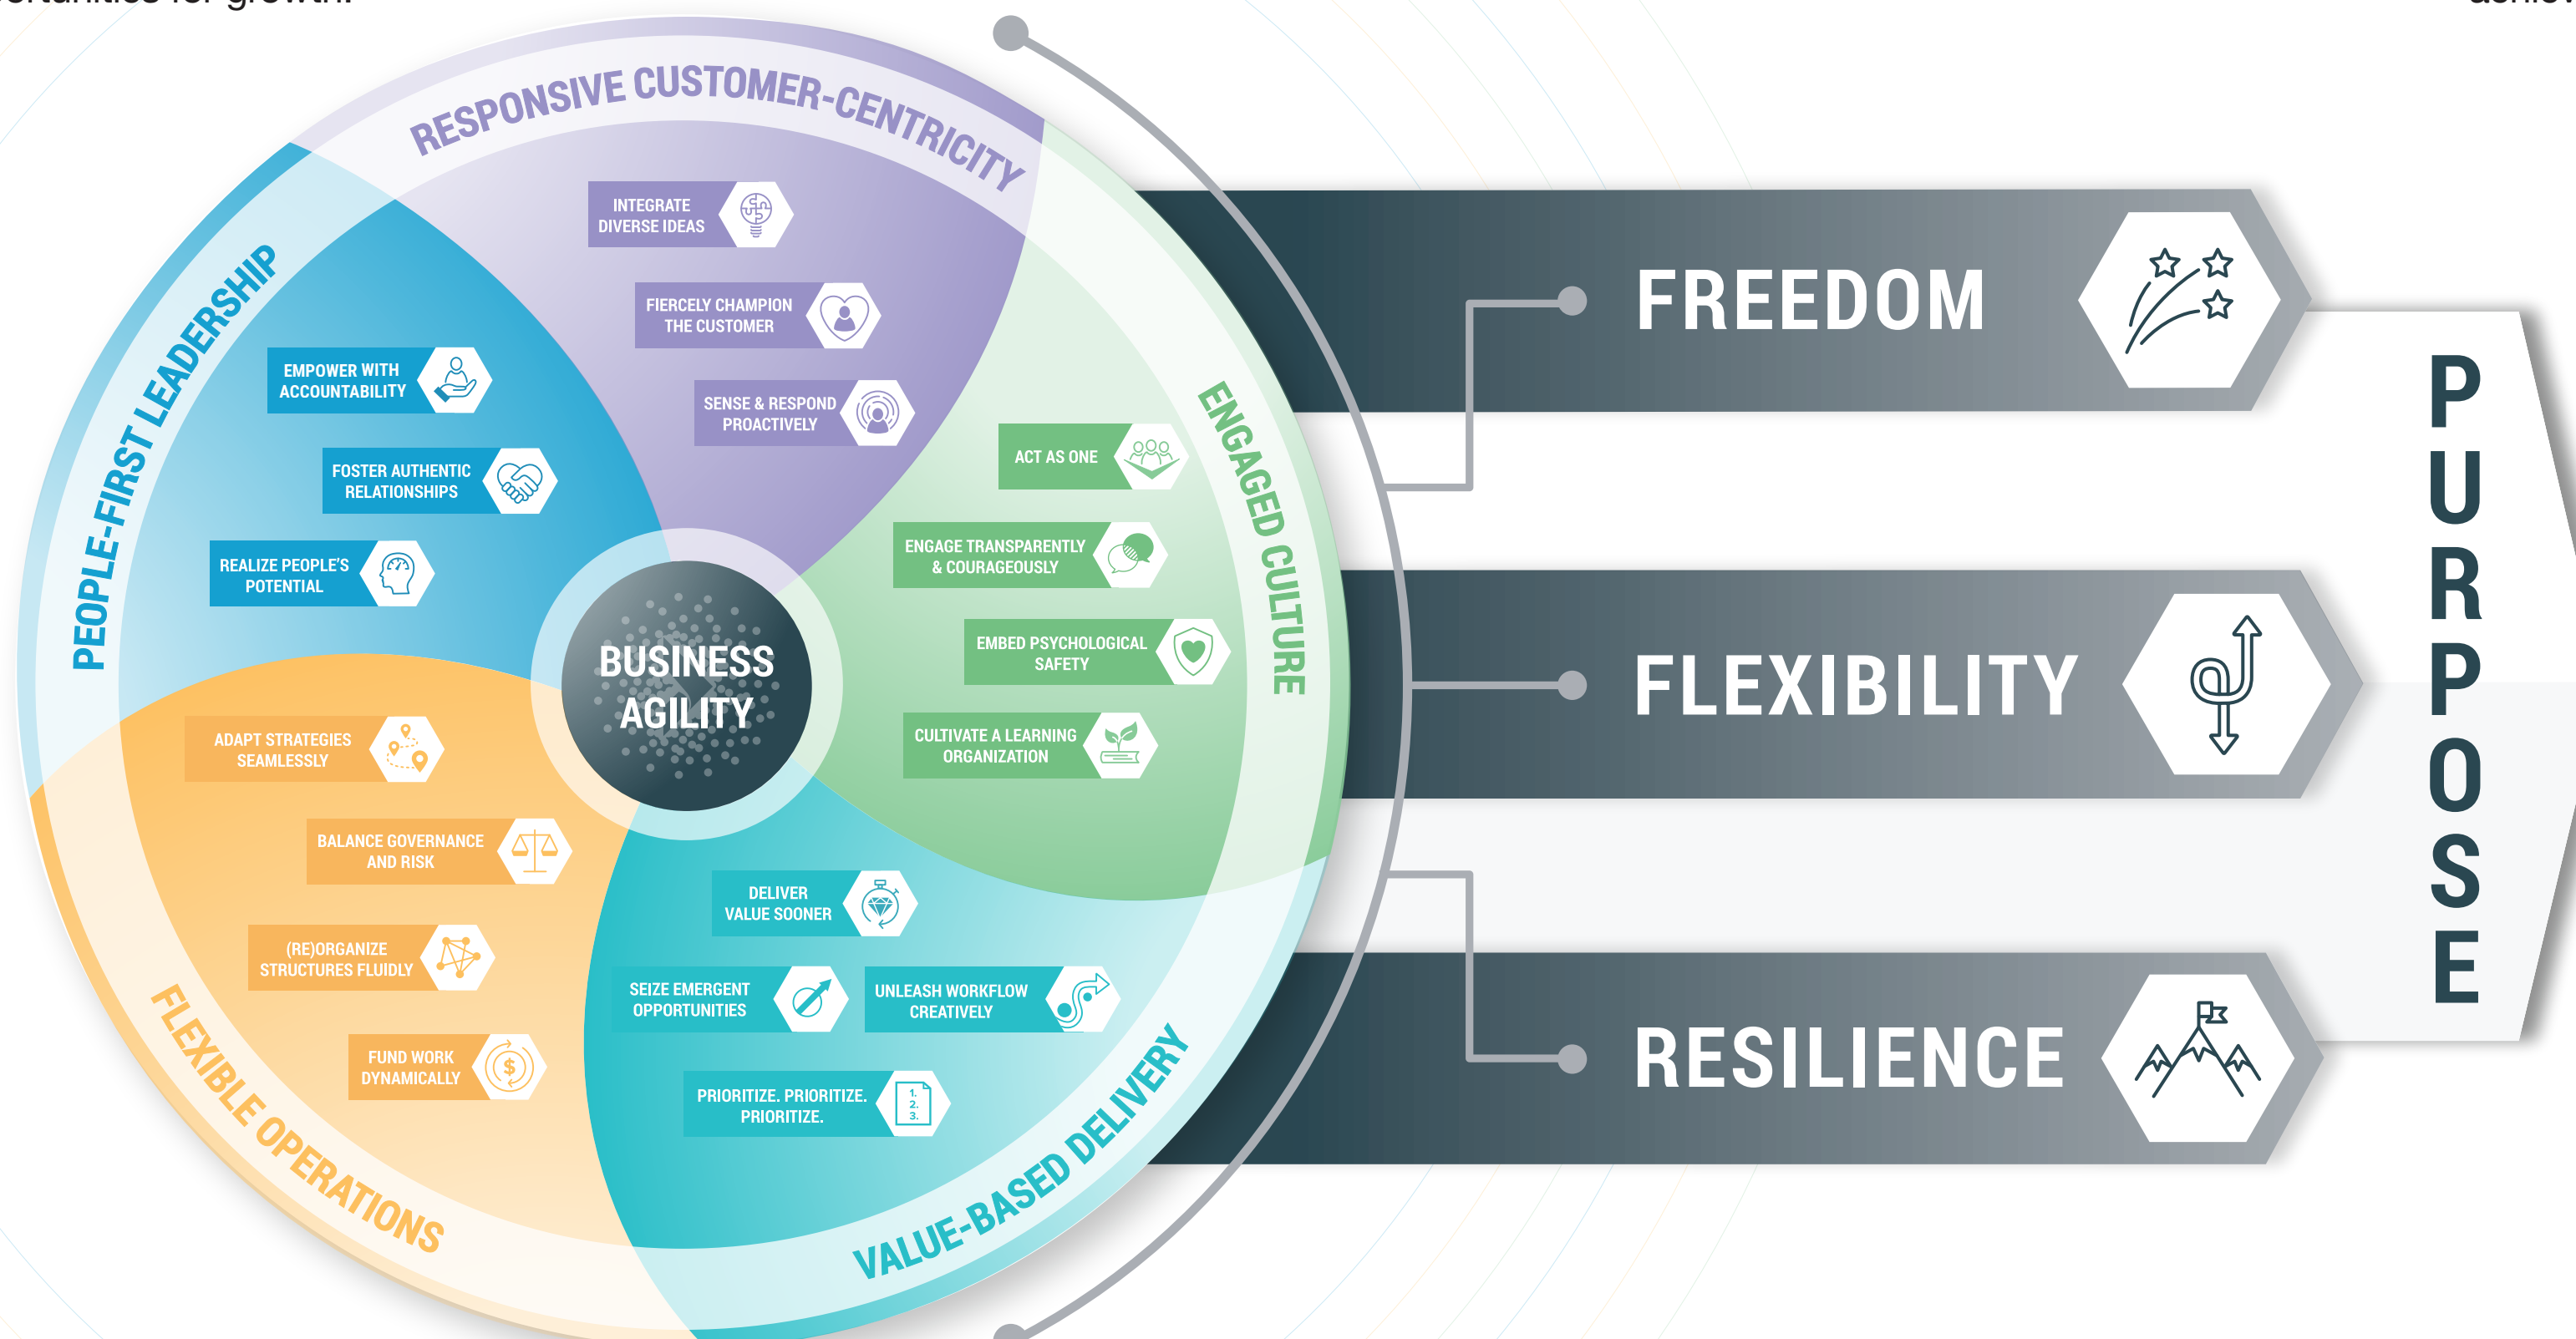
RESPONSIVE CUSTOMER-CENTRICITY

INTEGRATE DIVERSE IDEAS

FIERCELY CHAMPION THE CUSTOMER

SENSE & RESPOND PROACTIVELY

PEOPLE-FIRST LEADERSHIP

EMPOWER WITH ACCOUNTABILITY

FOSTER AUTHENTIC RELATIONSHIPS

REALIZE PEOPLE'S POTENTIAL

ENGAGED CULTURE

ACT AS ONE

ENGAGE TRANSPARENTLY & COURAGEOUSLY

EMBED PSYCHOLOGICAL SAFETY

CULTIVATE A LEARNING ORGANIZATION

BUSINESS AGILITY

FLEXIBLE OPERATIONS

ADAPT STRATEGIES SEAMLESSLY

BALANCE GOVERNANCE AND RISK

(RE)ORGANIZE STRUCTURES FLUIDLY

FUND WORK DYNAMICALLY

VALUE-BASED DELIVERY

DELIVER VALUE SOONER

SEIZE EMERGENT OPPORTUNITIES

UNLEASH WORKFLOW CREATIVELY

PRIORITIZE. PRIORITIZE. PRIORITIZE.

1. 2. 3.

FREEDOM

FLEXIBILITY

RESILIENCE

PURPOSE